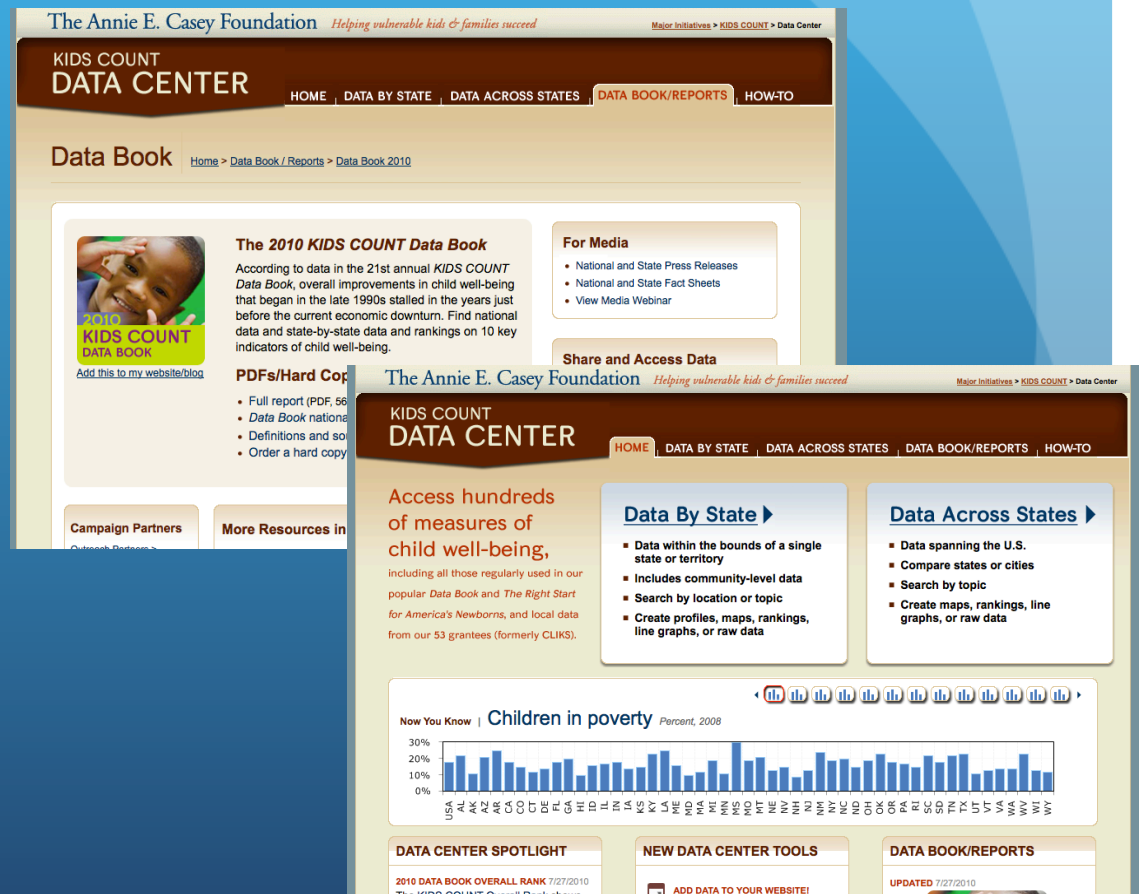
The Annie E. Casey Foundation Helping vulnerable kids & families succeed

Major Initiatives > KIDS COUNT > Data Center

KIDS COUNT DATA CENTER

HOME | DATA BY STATE | DATA ACROSS STATES | DATA BOOK/REPORTS | HOW-TO

Data Book Home > Data Book / Reports > Data Book 2010

2010 KIDS COUNT DATA BOOK

Add this to my website/blog

The 2010 KIDS COUNT Data Book

According to data in the 21st annual KIDS COUNT Data Book, overall improvements in child well-being that began in the late 1990s stalled in the years just before the current economic downturn. Find national and state-by-state data and rankings on 10 key indicators of child well-being.

PDFs/Hard Cop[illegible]

- Full report (PDF, 56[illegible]
- Data Book nationa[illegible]
- Definitions and so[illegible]
- Order a hard copy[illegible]

For Media

- National and State Press Releases
- National and State Fact Sheets
- View Media Webinar

Share and Access Data

Campaign Partners

Outreach Partners >

More Resources in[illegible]

The Annie E. Casey Foundation Helping vulnerable kids & families succeed

Major Initiatives > KIDS COUNT > Data Center

KIDS COUNT DATA CENTER

HOME | DATA BY STATE | DATA ACROSS STATES | DATA BOOK/REPORTS | HOW-TO

Access hundreds of measures of child well-being,

including all those regularly used in our popular Data Book and The Right Start for America's Newborns, and local data from our 53 grantees (formerly CLIKS).

Data By State

- Data within the bounds of a single state or territory
- Includes community-level data
- Search by location or topic
- Create profiles, maps, rankings, line graphs, or raw data

Data Across States

- Data spanning the U.S.
- Compare states or cities
- Search by topic
- Create maps, rankings, line graphs, or raw data

Now You Know | Children in poverty Percent, 2008

30%
20%
10%
0%

USA AL AK AZ AR CA CO CT DE FL GA HI ID IL IN IA KS KY LA ME MD MA MI MN MS MO MT NE NV NH NJ NM NY NC ND OH OK OR PA RI SC SD TN TX UT VT VA WA WV WI WY

DATA CENTER SPOTLIGHT

2010 DATA BOOK OVERALL RANK 7/27/2010

NEW DATA CENTER TOOLS

ADD DATA TO YOUR WEBSITE!

DATA BOOK/REPORTS

UPDATED 7/27/2010